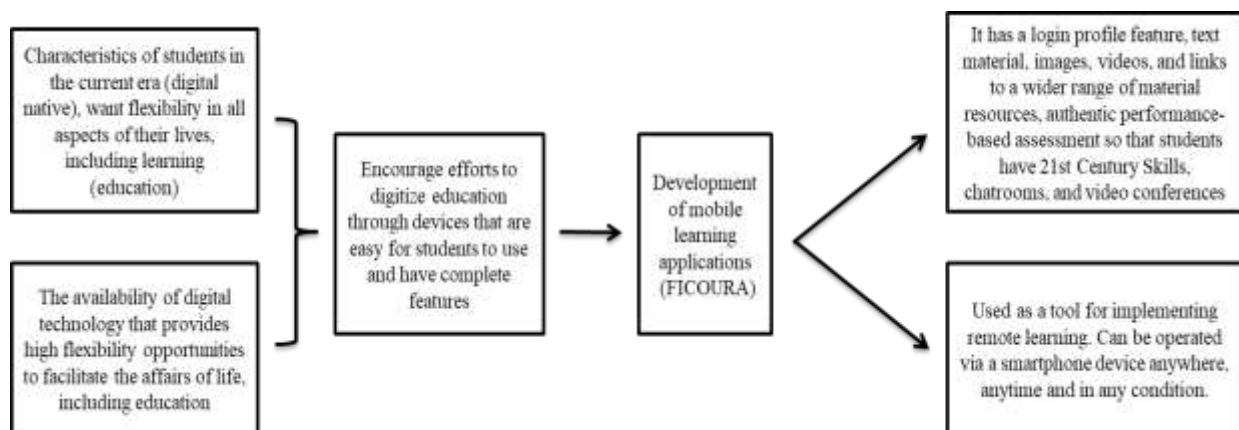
Characteristics of students in the current era (digital native), want flexibility in all aspects of their lives, including learning (education)

The availability of digital technology that provides high flexibility opportunities to facilitate the affairs of life, including education

Encourage efforts to digitize education through devices that are easy for students to use and have complete features

Development of mobile learning applications (FICOURA)

It has a login profile feature, text material, images, videos, and links to a wider range of material resources, authentic performance-based assessment so that students have 21st Century Skills, chatrooms, and video conferences

Used as a tool for implementing remote learning. Can be operated via a smartphone device anywhere, anytime and in any condition.